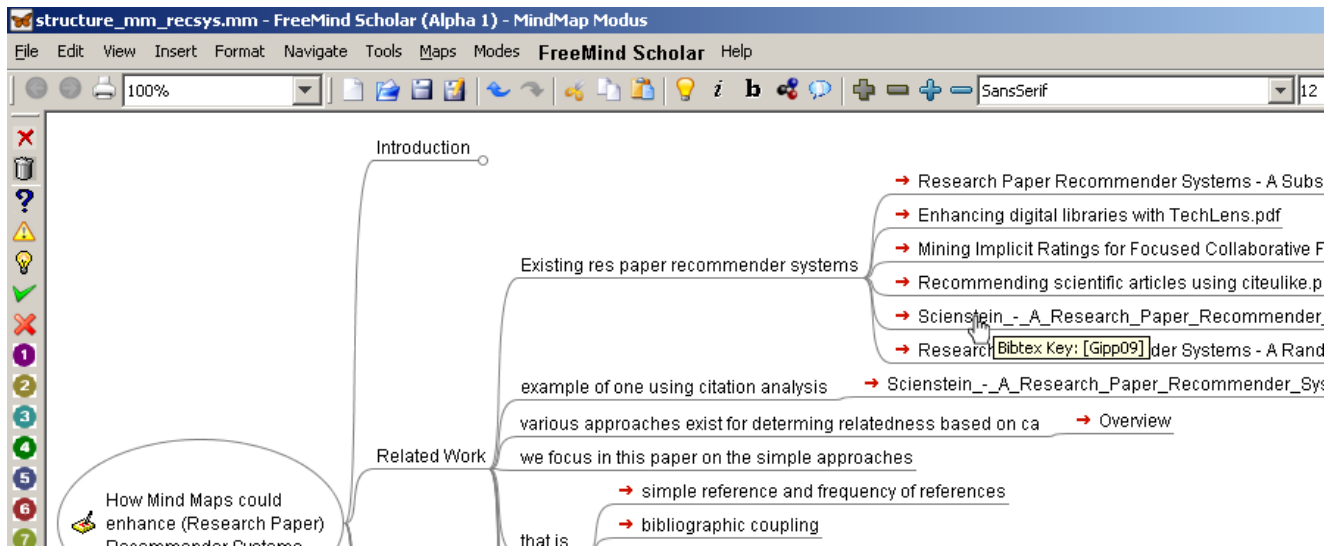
structure_mm_recsys.mm - FreeMind Scholar (Alpha 1) - MindMap Modus

File Edit View Insert Format Navigate Tools Maps Modes FreeMind Scholar Help

100%

SansSerif

12

Introduction

Research Paper Recommender Systems - A Subs

Enhancing digital libraries with TechLens.pdf

Mining Implicit Ratings for Focused Collaborative F

Recommending scientific articles using citeulike.p

Existing res paper recommender systems

Scienstein_-_A_Research_Paper_Recommender_

Research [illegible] der Systems - A Rand

Bibtex Key: [Gipp09]

example of one using citation analysis

Scienstein_-_A_Research_Paper_Recommender_Sys

various approaches exist for determing relatedness based on ca

Overview

Related Work

we focus in this paper on the simple approaches

simple reference and frequency of references

How Mind Maps could enhance (Research Paper) Recommender Systems

bibliographic coupling

that is

1
2
3
4
5
6
7